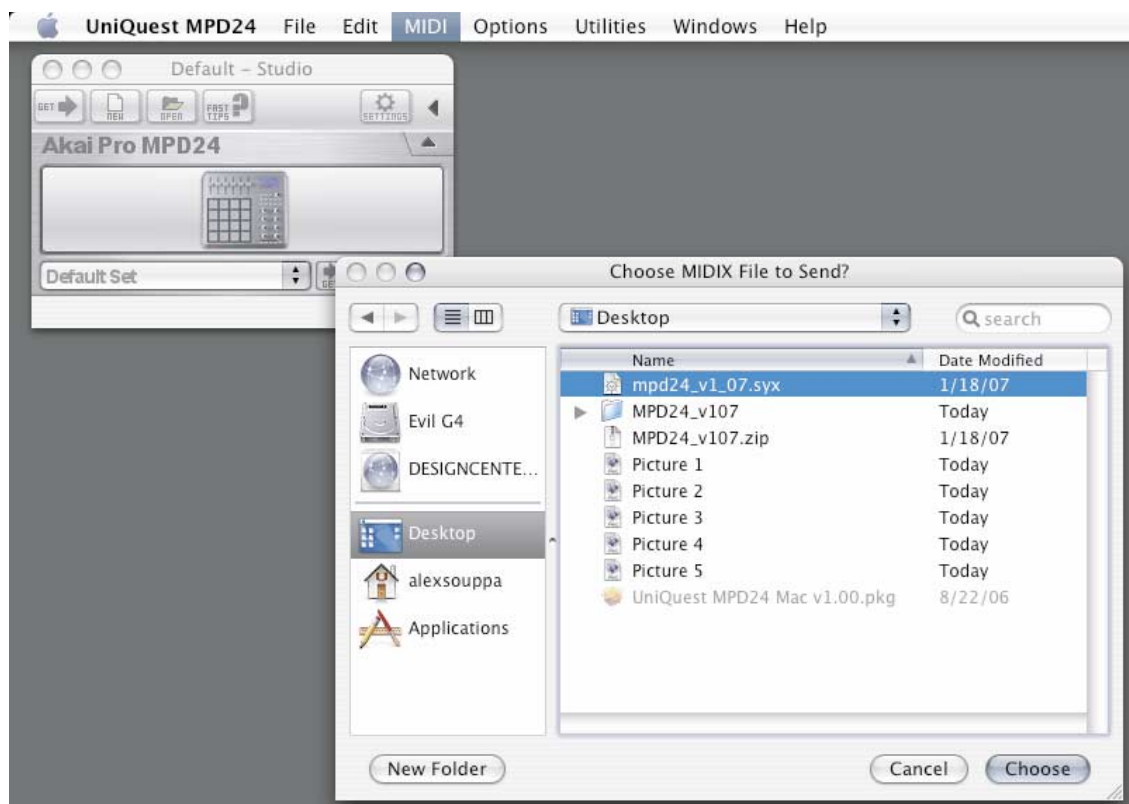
UniQuest MPD24 File Edit MIDI Options Utilities Windows Help

Default – Studio

GET NEW OPEN FAST TIPS SETTINGS

Akai Pro MPD24

Default Set

Choose MIDIX File to Send?

Desktop

search

Network
Evil G4
DESIGNCENTE...
Desktop
alexsouppa
Applications

| Name | Date Modified |
|---|---|
| mpd24_v1_07.syx | 1/18/07 |
| MPD24_v107 | Today |
| MPD24_v107.zip | 1/18/07 |
| Picture 1 | Today |
| Picture 2 | Today |
| Picture 3 | Today |
| Picture 4 | Today |
| Picture 5 | Today |
| UniQuest MPD24 Mac v1.00.pkg | 8/22/06 |

New Folder

Cancel Choose